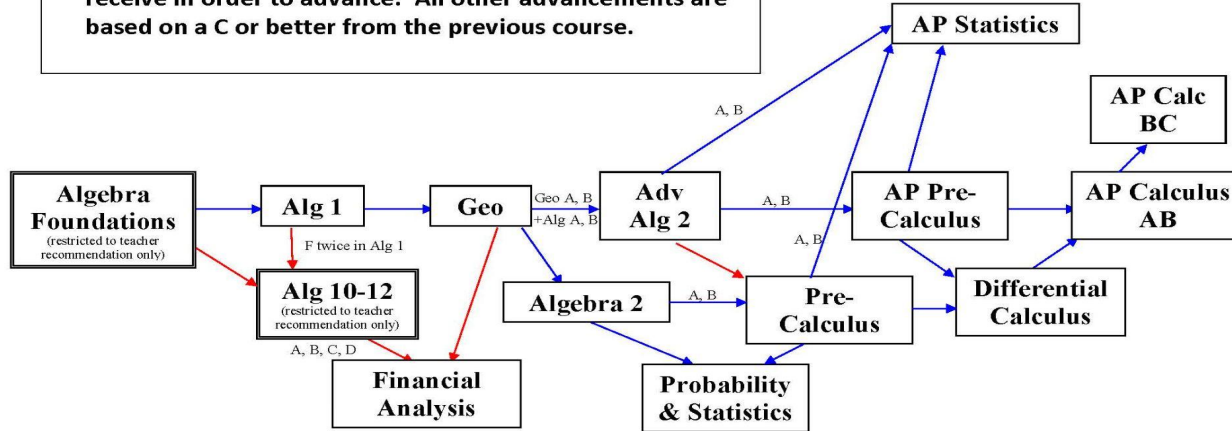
receive in order to advance. All other advancements are based on a C or better from the previous course.

AP Statistics

AP Calc BC

A, B

Algebra Foundations
(restricted to teacher recommendation only)

Alg 1

Geo

Geo A, B +Alg A, B

Adv Alg 2

A, B

AP Pre-Calculus

AP Calculus AB

F twice in Alg 1

A, B

Alg 10-12
(restricted to teacher recommendation only)

Algebra 2

A, B

Pre-Calculus

Differential Calculus

A, B, C, D

Financial Analysis

Probability & Statistics